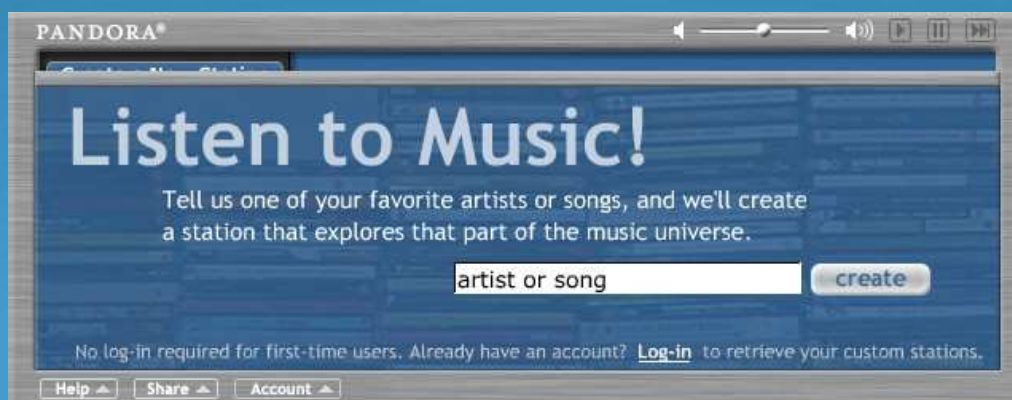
PANDORA®

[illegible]

Listen to Music!

Tell us one of your favorite artists or songs, and we'll create a station that explores that part of the music universe.

artist or song

create

No log-in required for first-time users. Already have an account? Log-in to retrieve your custom stations.

Help

Share

Account